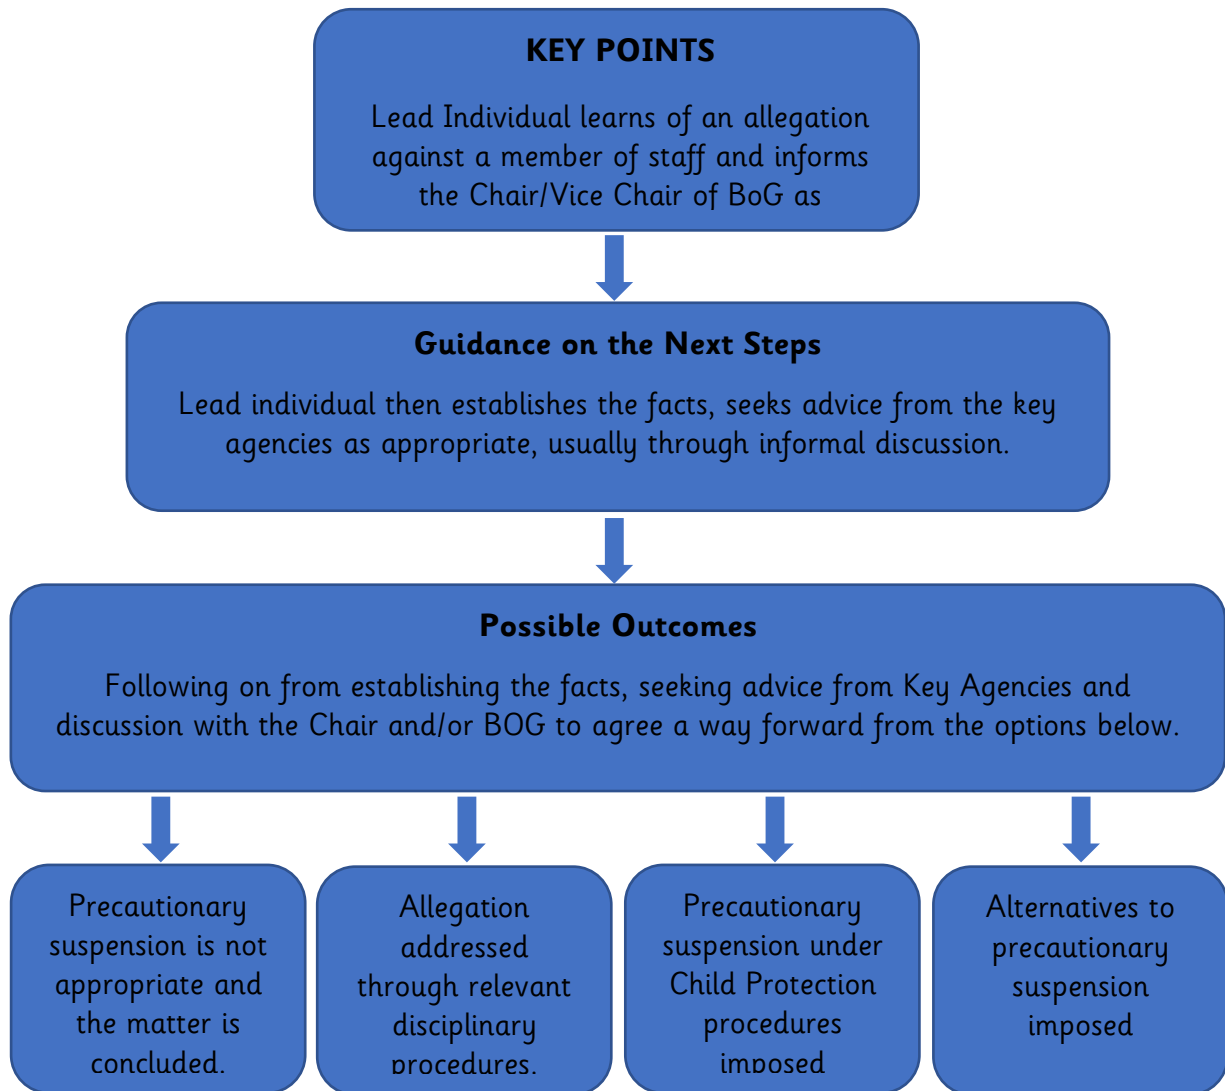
KEY POINTS

Lead Individual learns of an allegation against a member of staff and informs the Chair/Vice Chair of BoG as

Guidance on the Next Steps

Lead individual then establishes the facts, seeks advice from the key agencies as appropriate, usually through informal discussion.

Possible Outcomes

Following on from establishing the facts, seeking advice from Key Agencies and discussion with the Chair and/or BOG to agree a way forward from the options below.

Precautionary suspension is not appropriate and the matter is concluded.

Allegation addressed through relevant disciplinary procedures.

Precautionary suspension under Child Protection procedures imposed

Alternatives to precautionary suspension imposed